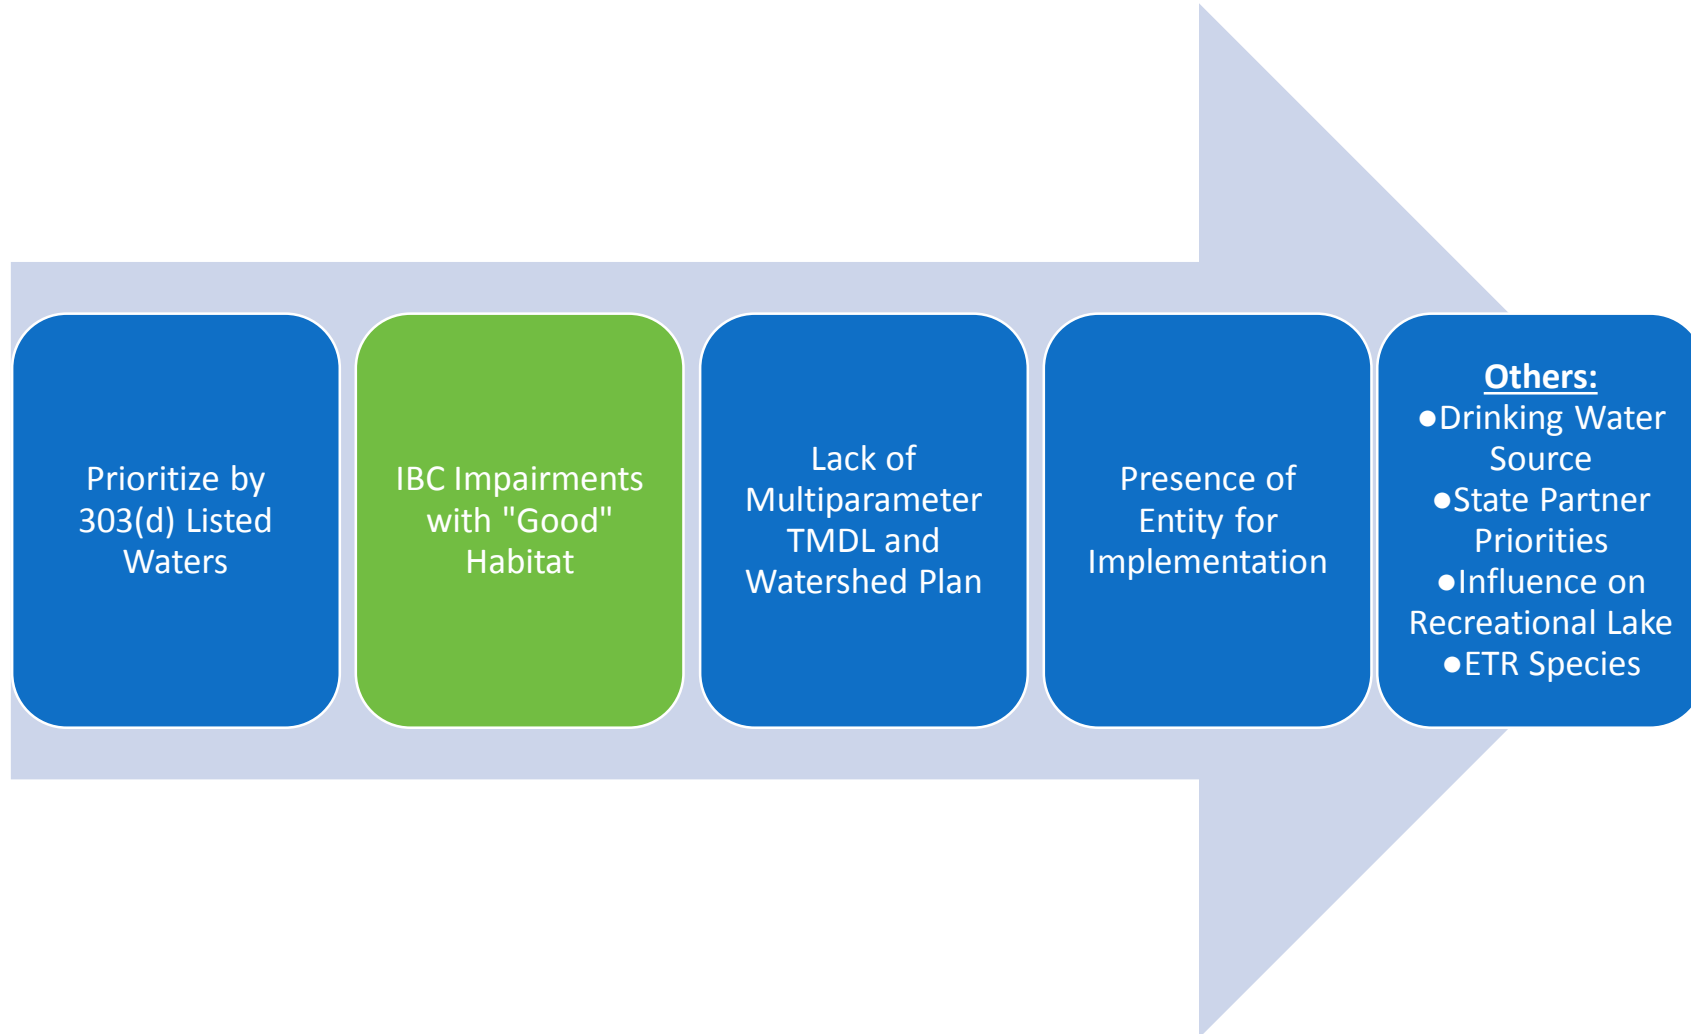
Prioritize by 303(d) Listed Waters

IBC Impairments with "Good" Habitat

Lack of Multiparameter TMDL and Watershed Plan

Presence of Entity for Implementation

Others:
●Drinking Water Source
●State Partner Priorities
●Influence on Recreational Lake
●ETR Species